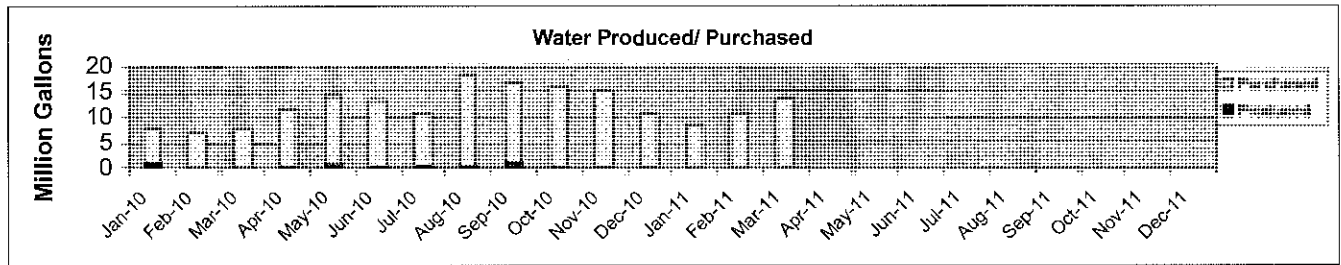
Water Produced/ Purchased

Million Gallons

20
15
10
5
0

Jan-10
Feb-10
Mar-10
Apr-10
May-10
Jun-10
Jul-10
Aug-10
Sep-10
Oct-10
Nov-10
Dec-10
Jan-11
Feb-11
Mar-11
Apr-11
May-11
Jun-11
Jul-11
Aug-11
Sep-11
Oct-11
Nov-11
Dec-11

Purchased
Produced